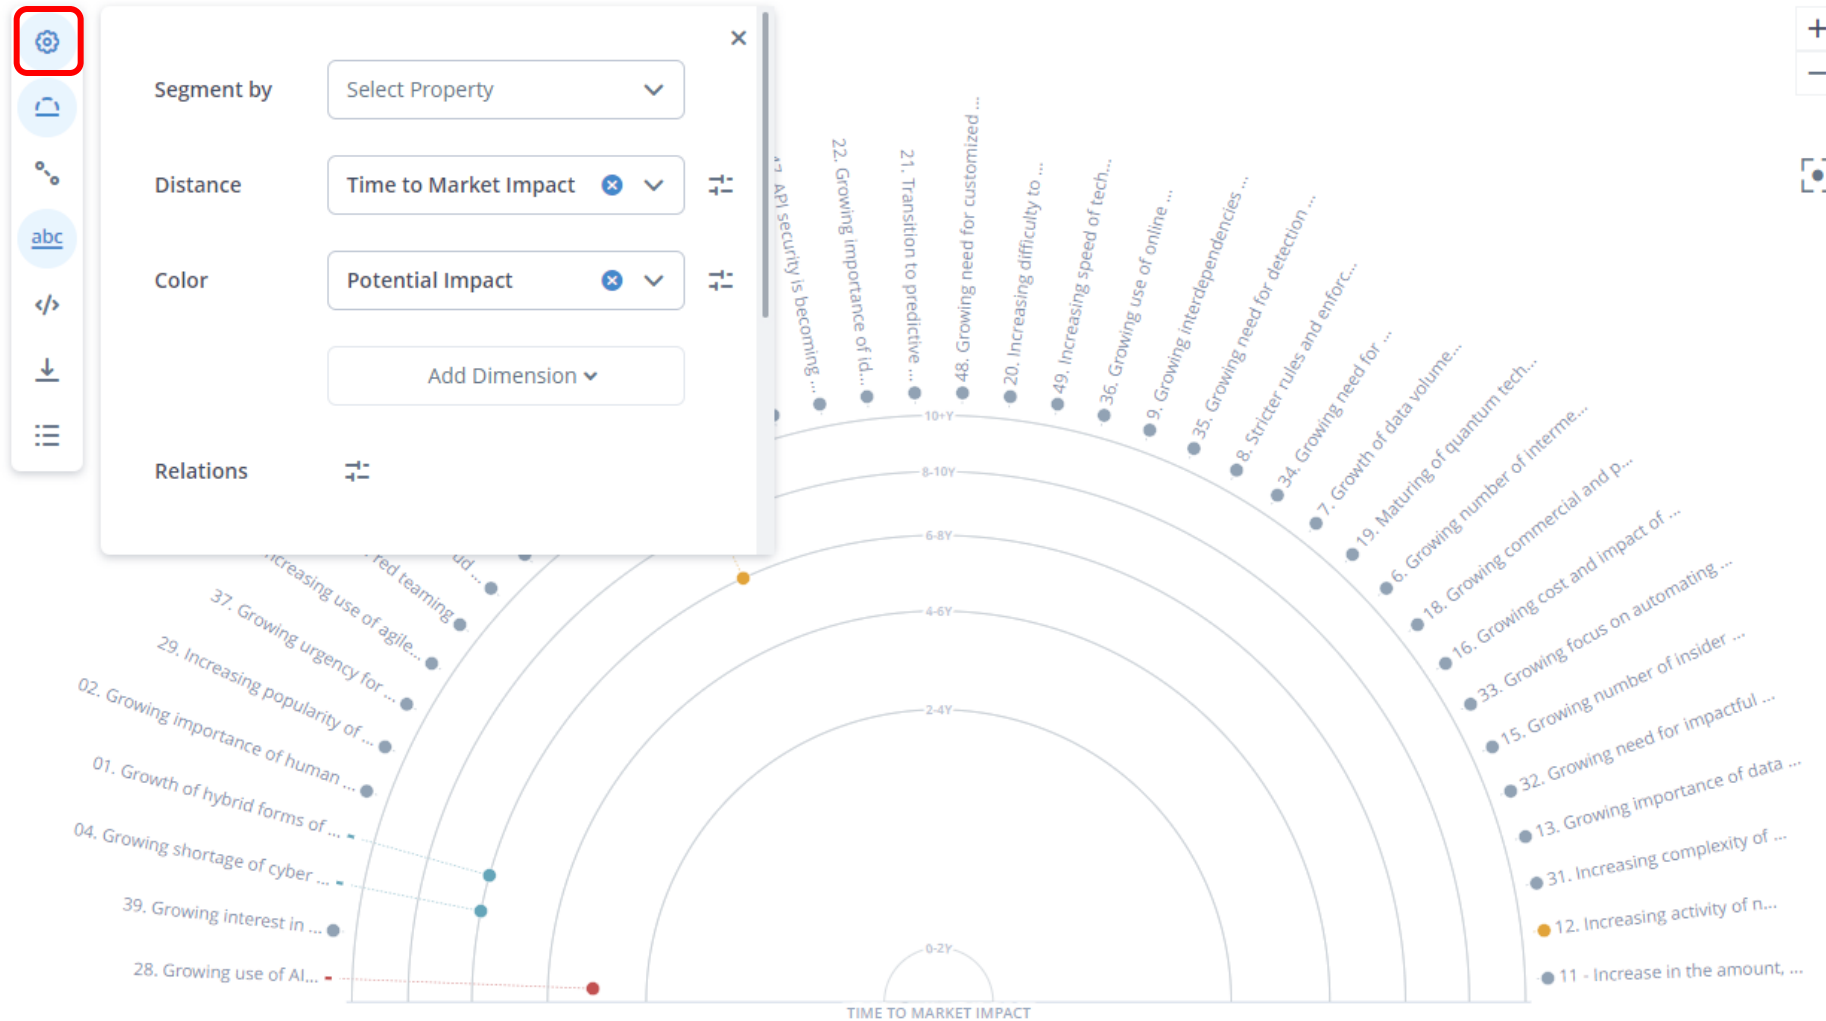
abc

Segment by
Select Property

Distance
Time to Market Impact

Color
Potential Impact

Add Dimension

Relations

+
−

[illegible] API security is becoming ...
22. Growing importance of id...
21. Transition to predictive ...
48. Growing need for customized ...
20. Increasing difficulty to ...
49. Increasing speed of tech...
36. Growing use of online ...
9. Growing interdependencies ...
35. Growing need for detection ...
8. Stricter rules and enforc...
34. Growing need for ...
7. Growth of data volume...
19. Maturing of quantum tech...
6. Growing number of interme...
18. Growing commercial and p...
16. Growing cost and impact of ...
33. Growing focus on automating ...
15. Growing number of insider ...
32. Growing need for impactful ...
13. Growing importance of data ...
31. Increasing complexity of ...
12. Increasing activity of n...
11 - Increase in the amount, ...

...creasing use of agile...
...red teaming...
...ud...
37. Growing urgency for ...
29. Increasing popularity of ...
02. Growing importance of human ...
01. Growth of hybrid forms of ...
04. Growing shortage of cyber ...
39. Growing interest in ...
28. Growing use of AI...

10+Y
8-10Y
6-8Y
4-6Y
2-4Y
0-2Y
TIME TO MARKET IMPACT